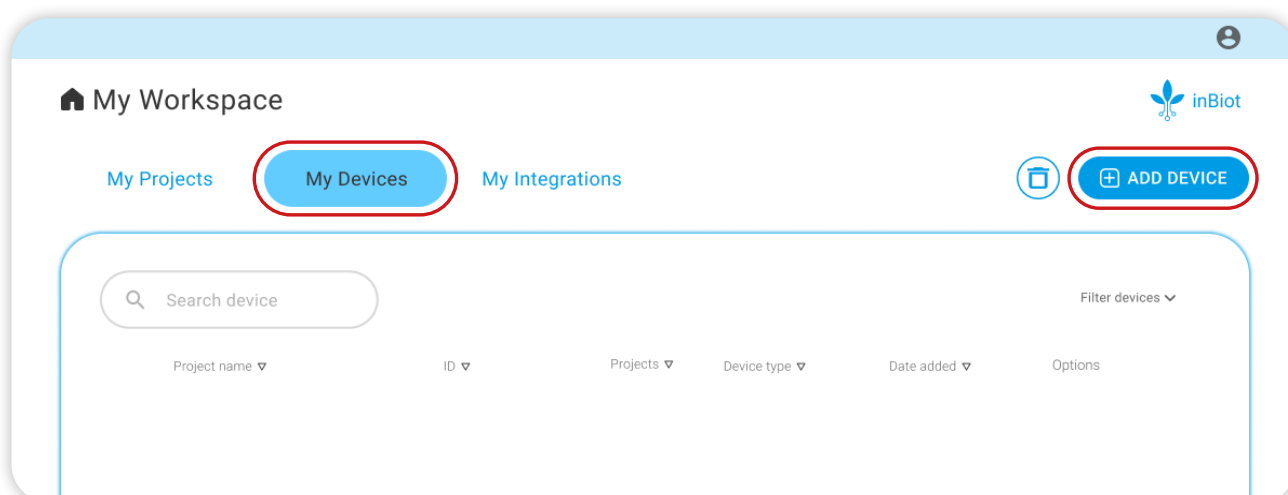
My Workspace

inBiot

My Projects

My Devices

My Integrations

ADD DEVICE

Search device

Filter devices

| Project name ▽ | ID ▽ | Projects ▽ | Device type ▽ | Date added ▽ | Options |
|---|---|---|---|---|---|